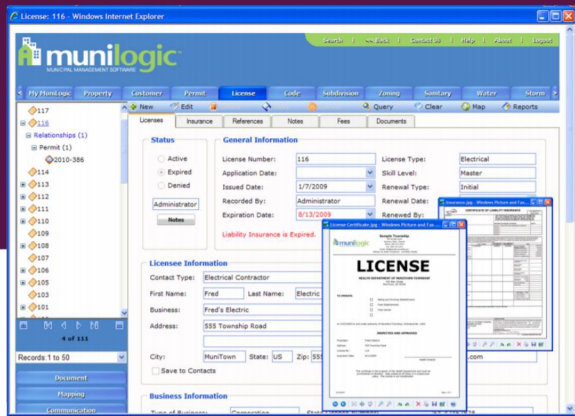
License: 116 - Windows Internet Explorer

munilogic
MUNICIPAL MANAGEMENT SOFTWARE

Search | Feedback | Contact Us | Help | About | Logout

My MuniLogic | Property | Customer | Permit | License | Code | Subdivision | Zoning | Sanitary | Water | Munic

New | Edit | Query | Clear | Map | Reports

117
116
Relationships (1)
Permit (1)
2010-386
114
113
112
111
110
109
108
107
106
105
103
101

4 of 111

Records: 1 to 50

Document
Mapping
Communication

Licenses | Insurance | References | Notes | Fees | Documents

Status
Active
Expired
Denied
Administrator
Notes

General Information
License Number: 116
Application Date:
Issued Date: 1/7/2009
Recorded By: Administrator
Expiration Date: 8/13/2009
Liability Insurance is Expired.
License Type: Electrical
Skill Level: Master
Renewal Type: Initial
Renewal Date:
Renewed By:

Licensee Information
Contact Type: Electrical Contractor
First Name: Fred
Last Name: Electric
Business: Fred's Electric
Address: 555 Township Road
City: MuniTown
State: US
Zip: 555
Save to Contacts

Business Information
Type of Business: Corporation

License Certificate.jpg - Windows Picture and Fax Viewer
munilogic
LICENSE
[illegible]

Insurance.jpg - Windows Picture and Fax Viewer
CERTIFICATE OF LIABILITY INSURANCE

.com